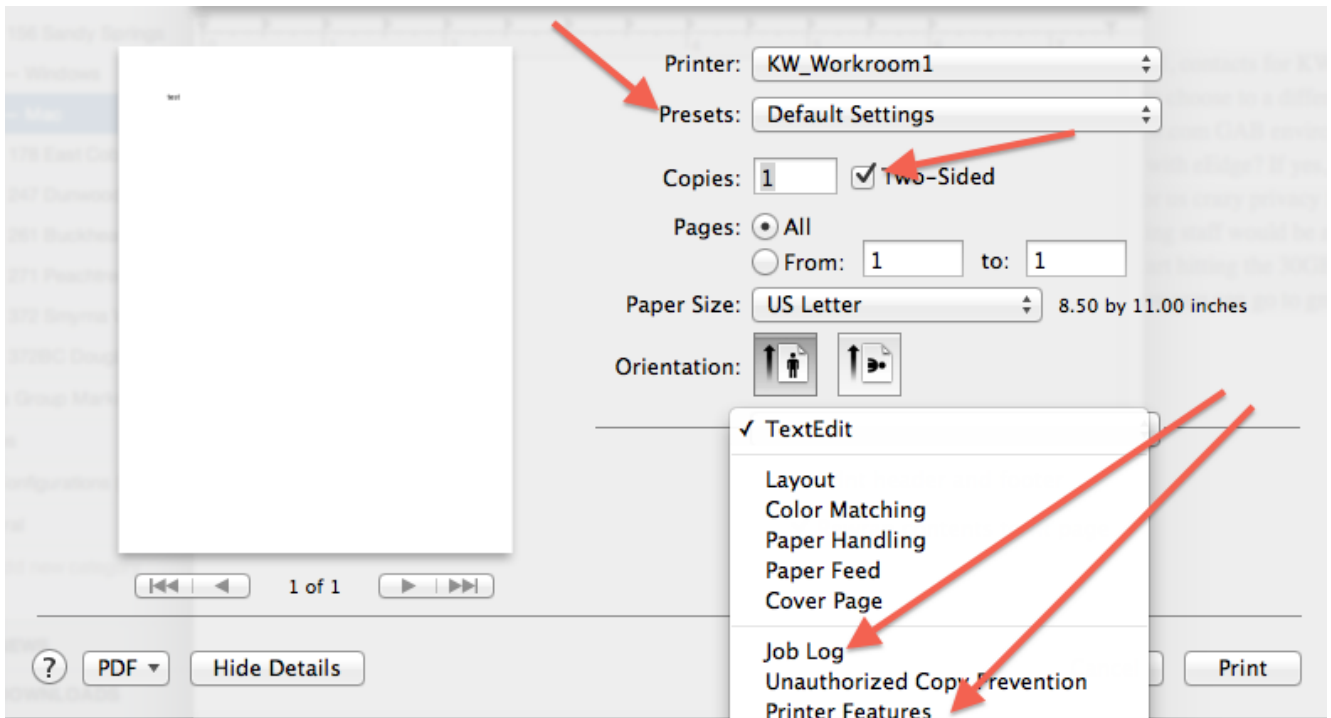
text

Printer: KW_Workroom1

Presets: Default Settings

Copies: 1 Two-Sided

Pages: All

From: 1 to: 1

Paper Size: US Letter 8.50 by 11.00 inches

Orientation:

1 of 1

✓ TextEdit

Layout
Color Matching
Paper Handling
Paper Feed
Cover Page

Job Log
Unauthorized Copy Prevention
Printer Features

? PDF ▾ Hide Details Print